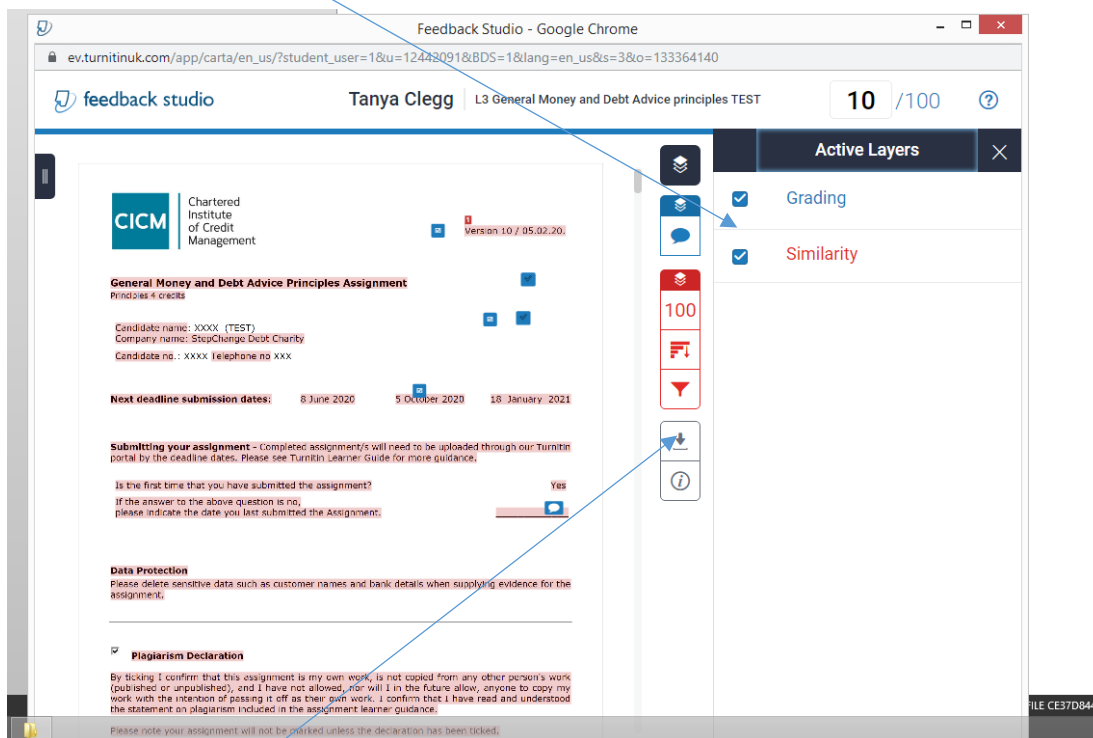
Feedback Studio - Google Chrome

ev.turnitinuk.com/app/carta/en_us/?student_user=1&u=12442091&BDS=1&lang=en_us&s=3&o=133364140

feedback studio

Tanya Clegg

L3 General Money and Debt Advice principles TEST

10 /100

?

Active Layers

Grading

Similarity

100

CICM

Chartered Institute of Credit Management

1

Version 10 / 05.02.20.

General Money and Debt Advice Principles Assignment
Principles 4 credits

Candidate name: XXXX (TEST)
Company name: StepChange Debt Charity

Candidate no.: XXXX Telephone no XXX

Next deadline submission dates: 8 June 2020 5 October 2020 18 January 2021

Submitting your assignment – Completed assignment/s will need to be uploaded through our Turnitin portal by the deadline dates. Please see Turnitin Learner Guide for more guidance.

Is the first time that you have submitted the assignment? Yes

If the answer to the above question is no,
please indicate the date you last submitted the Assignment.

Data Protection
Please delete sensitive data such as customer names and bank details when supplying evidence for the assignment.

Plagiarism Declaration

By ticking I confirm that this assignment is my own work, is not copied from any other person's work (published or unpublished), and I have not allowed, nor will I in the future allow, anyone to copy my work with the intention of passing it off as their own work. I confirm that I have read and understood the statement on plagiarism included in the assignment learner guidance.

Please note your assignment will not be marked unless the declaration has been ticked.

FILE CE37D844